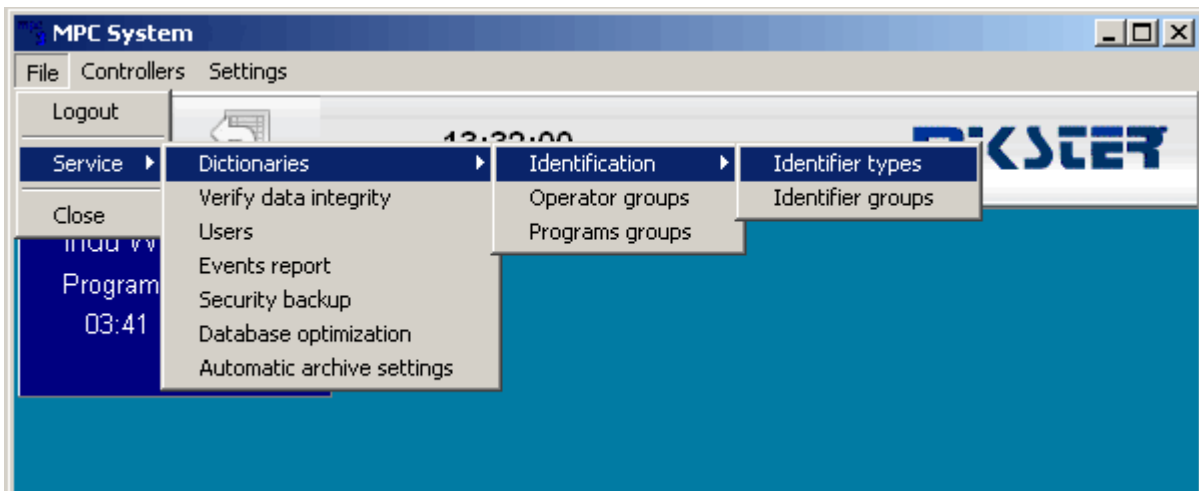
MPC System

File Controllers Settings

Logout

Service

Close

Dictionaries
Verify data integrity
Users
Events report
Security backup
Database optimization
Automatic archive settings

Identification
Operator groups
Programs groups

Identifier types
Identifier groups

13:32:00

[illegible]KSTER

Program

03:41